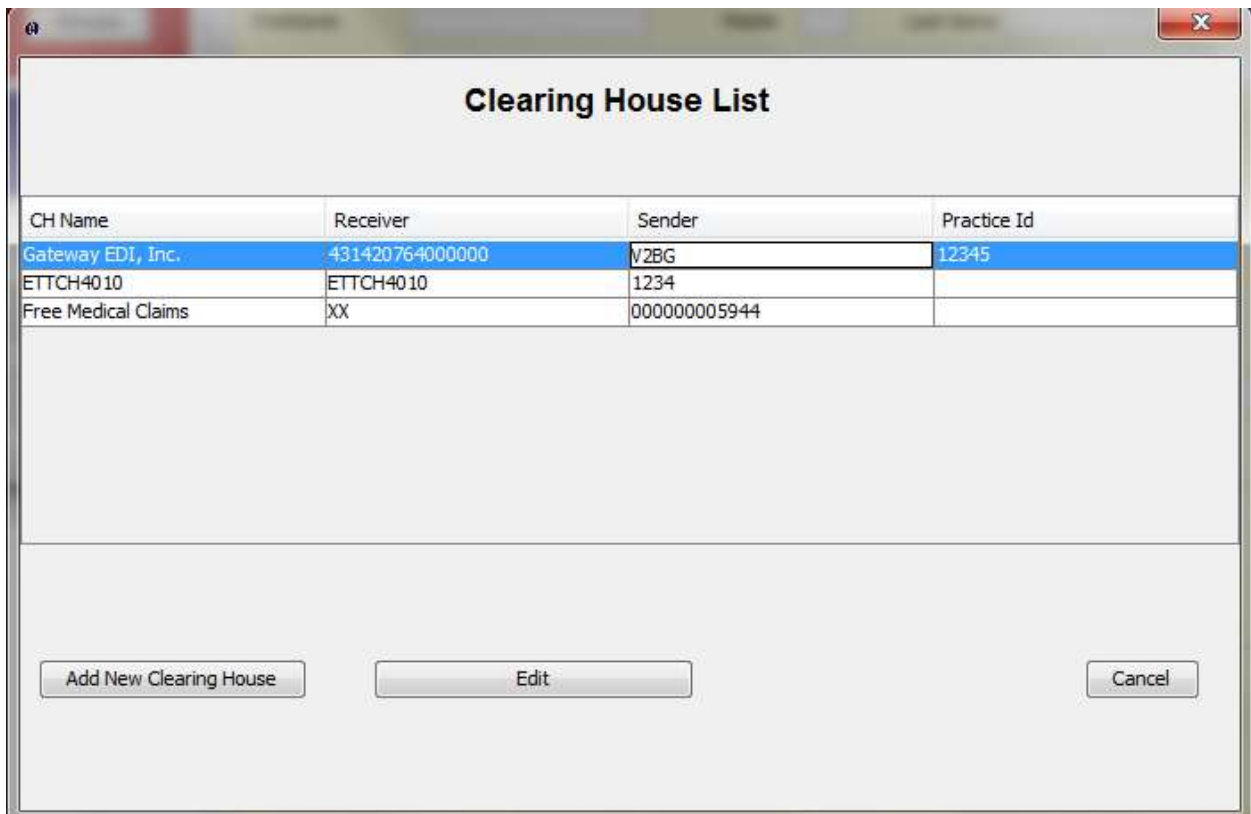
Clearing House List

| CH Name | Receiver | Sender | Practice Id |
|---|---|---|---|
| Gateway EDI, Inc. | 431420764000000 | V2BG | 12345 |
| ETTCH4010 | ETTCH4010 | 1234 | |
| Free Medical Claims | XX | 000000005944 | |

Add New Clearing House

Edit

Cancel